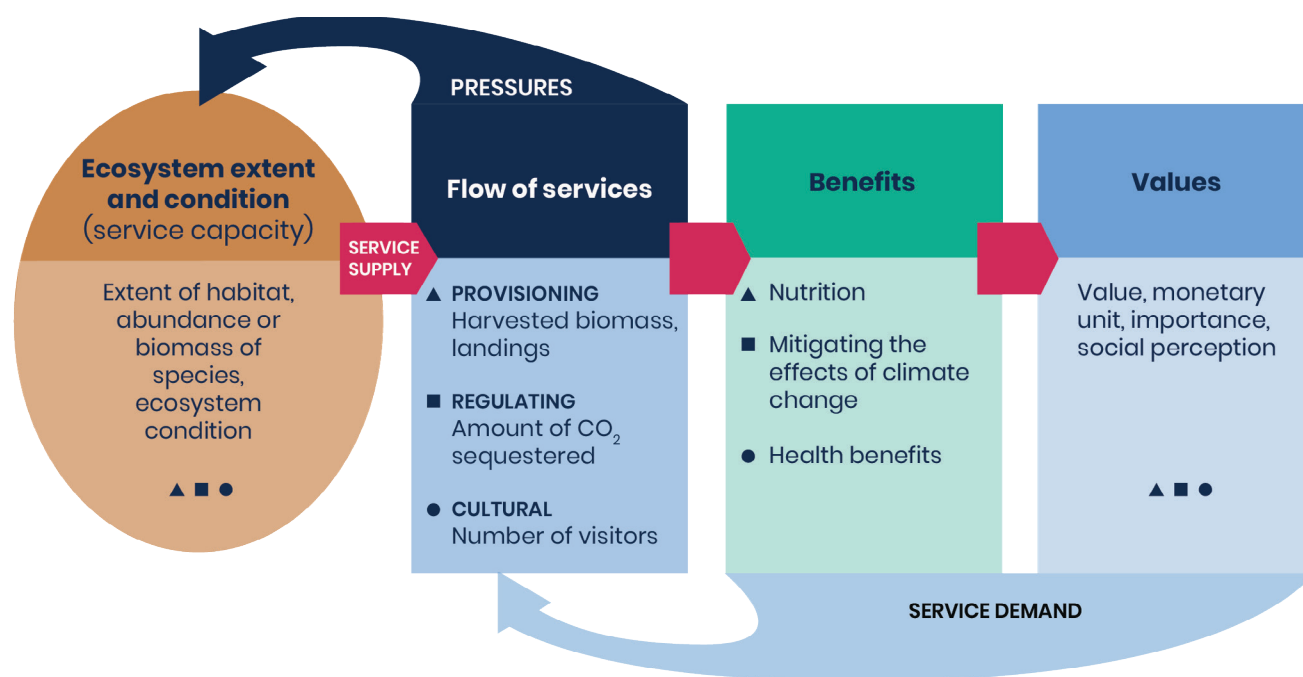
PRESSURES

Ecosystem extent and condition (service capacity)

Extent of habitat, abundance or biomass of species, ecosystem condition

▲ ■ ●

SERVICE SUPPLY

Flow of services

▲ PROVISIONING
Harvested biomass, landings

■ REGULATING
Amount of $CO_2$ sequestered

● CULTURAL
Number of visitors

Benefits

▲ Nutrition

■ Mitigating the effects of climate change

● Health benefits

Values

Value, monetary unit, importance, social perception

▲ ■ ●

SERVICE DEMAND